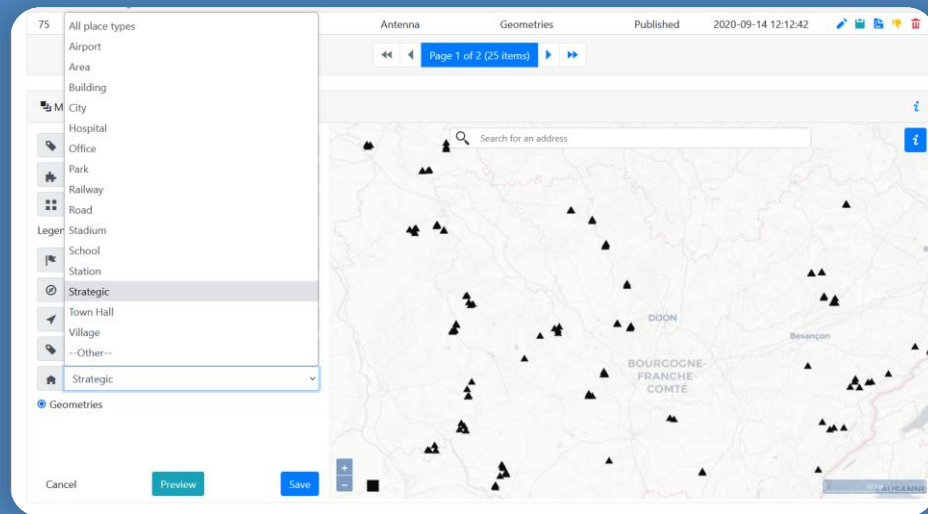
75 Antenna Geometries Published 2020-09-14 12:12:42

Page 1 of 2 (25 items)

All place types
Airport
Area
Building
City
Hospital
Office
Park
Railway
Road
Stadium
School
Station
Strategic
Town Hall
Village
--Other--

M

Legen

Strategic

Geometries

Search for an address

DIJON

BOURGOGNE-FRANCHE-COMTÉ

Besançon

LAUSANNE

Cancel Preview Save